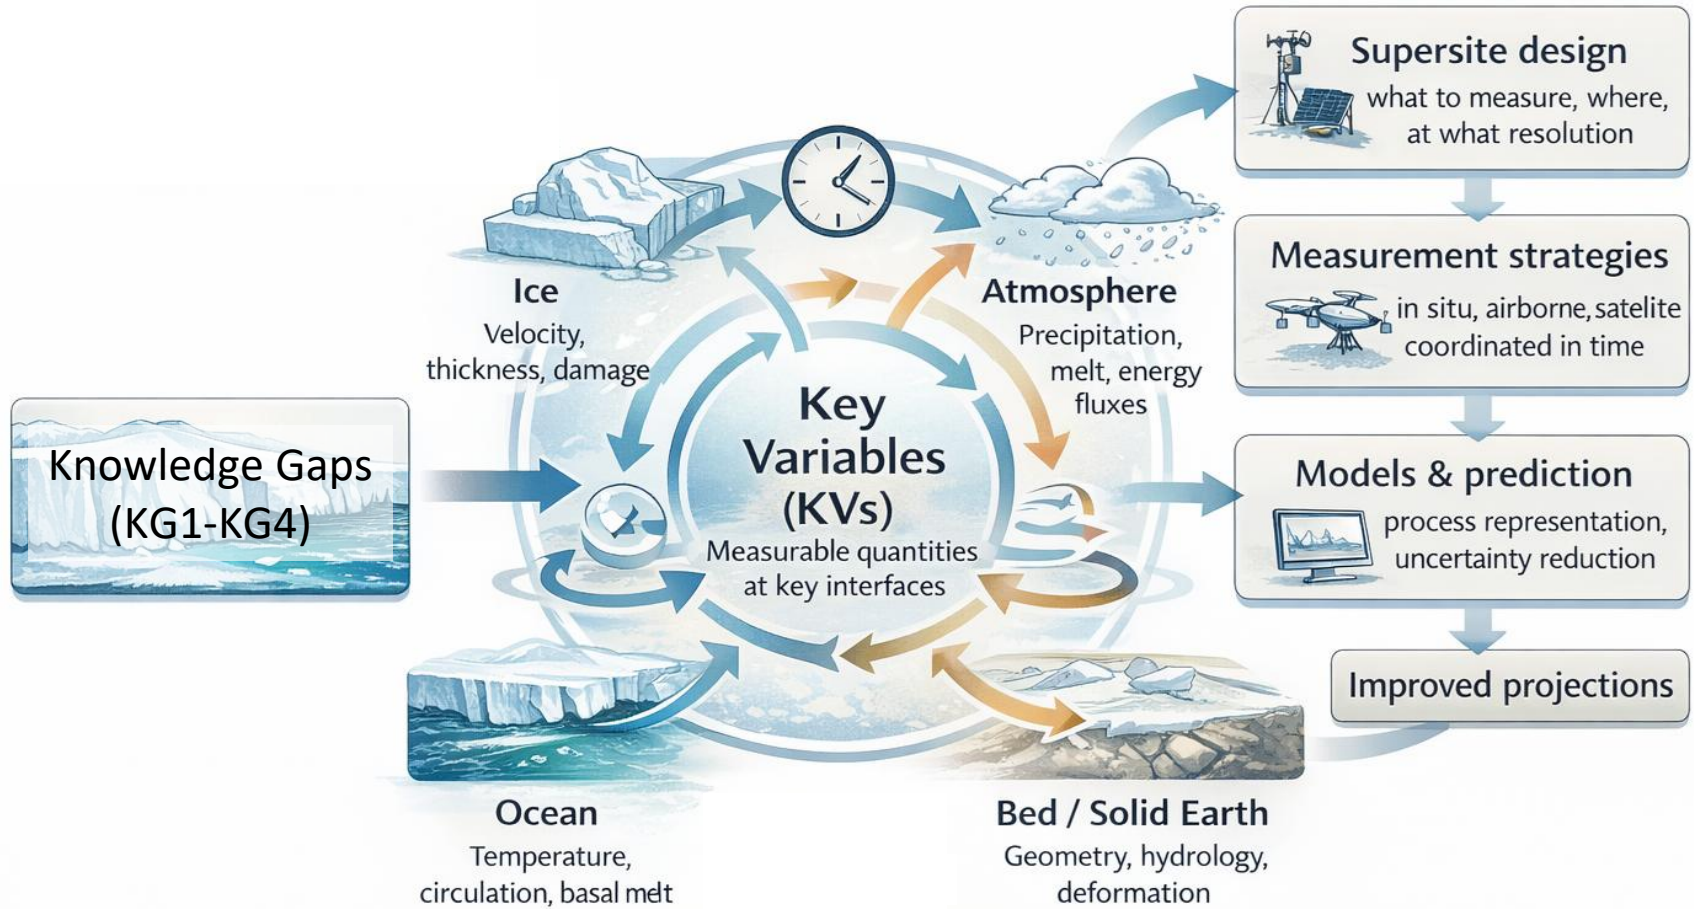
Knowledge Gaps (KG1-KG4)

Ice
Velocity, thickness, damage

Atmosphere
Precipitation, melt, energy fluxes

Key Variables (KVs)
Measurable quantities at key interfaces

Ocean
Temperature, circulation, basal melt

Bed / Solid Earth
Geometry, hydrology, deformation

Supersite design
what to measure, where, at what resolution

Measurement strategies
in situ, airborne, satelite coordinated in time

Models & prediction
process representation, uncertainty reduction

Improved projections